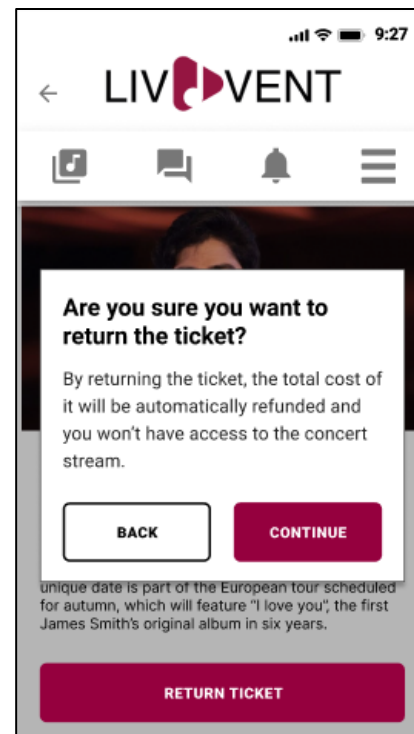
9:27

LIV VENT

Are you sure you want to return the ticket?

By returning the ticket, the total cost of it will be automatically refunded and you won't have access to the concert stream.

BACK

CONTINUE

unique date is part of the European tour scheduled for autumn, which will feature "I love you", the first James Smith's original album in six years.

RETURN TICKET